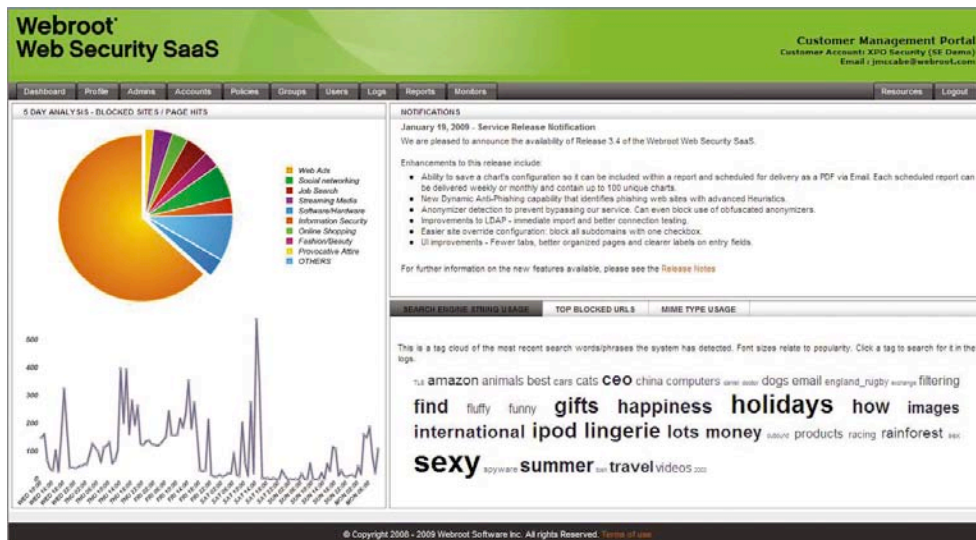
Webroot
Web Security SaaS

Customer Management Portal
Customer Account: XPO Security (SE Demo)
Email : jmccabe@webroot.com

Dashboard Profile Admins Accounts Policies Groups Users Logs Reports Monitors Resources Logout

5 DAY ANALYSIS - BLOCKED SITES / PAGE HITS

Web Ads
Social networking
Job Search
Streaming Media
Software/Hardware
Information Security
Online Shopping
Fashion/Beauty
Provocative Attire
OTHERS

500
400
300
200
100
0

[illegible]

NOTIFICATIONS

January 19, 2009 - Service Release Notification

We are pleased to announce the availability of Release 3.4 of the Webroot Web Security SaaS.

Enhancements to this release include:

- Ability to save a chart's configuration so it can be included within a report and scheduled for delivery as a PDF via Email. Each scheduled report can be delivered weekly or monthly and contain up to 100 unique charts.
- New Dynamic Anti-Phishing capability that identifies phishing web sites with advanced Heuristics.
- Anonymizer detection to prevent bypassing our service. Can even block use of obfuscated anonymizers.
- Improvements to LDAP - immediate import and better connection testing.
- Easier site override configuration: block all subdomains with one checkbox.
- UI improvements - Fewer tabs, better organized pages and clearer labels on entry fields.

For further information on the new features available, please see the Release Notes

SEARCH ENGINE STRING USAGE TOP BLOCKED URLS MIME TYPE USAGE

This is a tag cloud of the most recent search words/phrases the system has detected. Font sizes relate to popularity. Click a tag to search for it in the logs.

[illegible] amazon animals best cars cats ceo china computers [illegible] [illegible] dogs email england_rugby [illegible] filtering find fluffy funny gifts happiness holidays how images international ipod lingerie lots money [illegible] products racing rainforest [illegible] sexy spyware summer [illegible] travel videos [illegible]

© Copyright 2008 - 2009 Webroot Software Inc. All rights Reserved. Terms of use